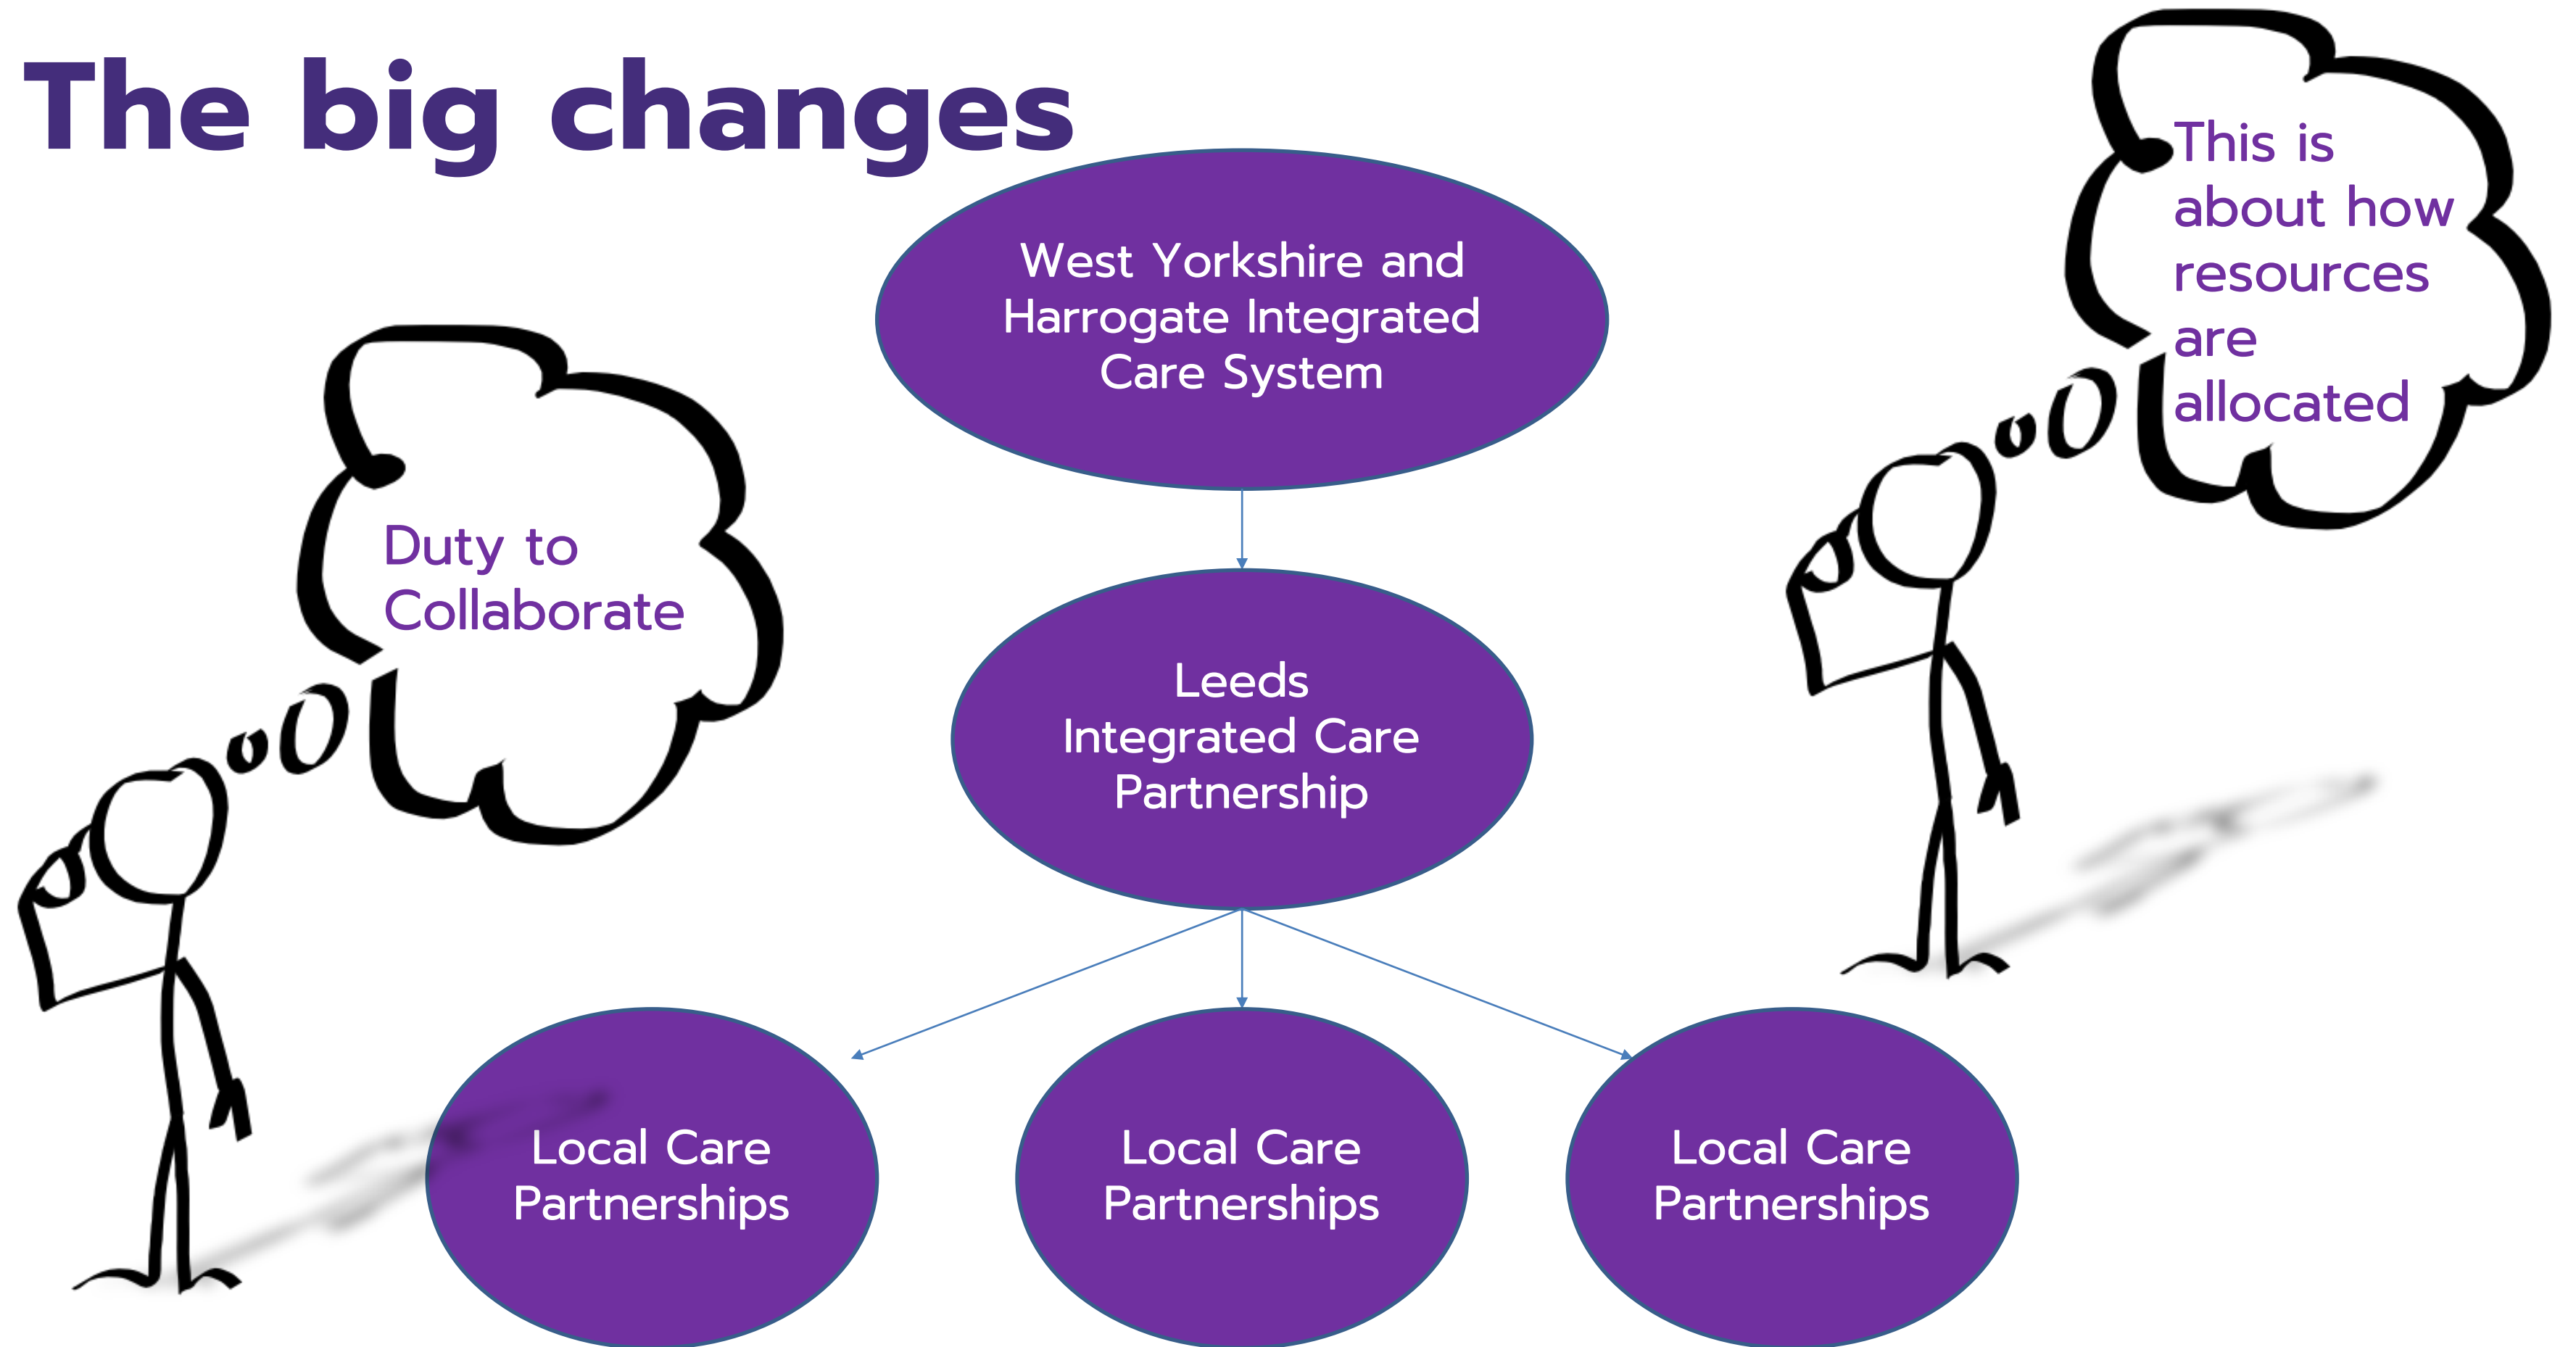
The big changes

This is about how resources are allocated

West Yorkshire and Harrogate Integrated Care System

Duty to Collaborate

Leeds Integrated Care Partnership

Local Care Partnerships

Local Care Partnerships

Local Care Partnerships